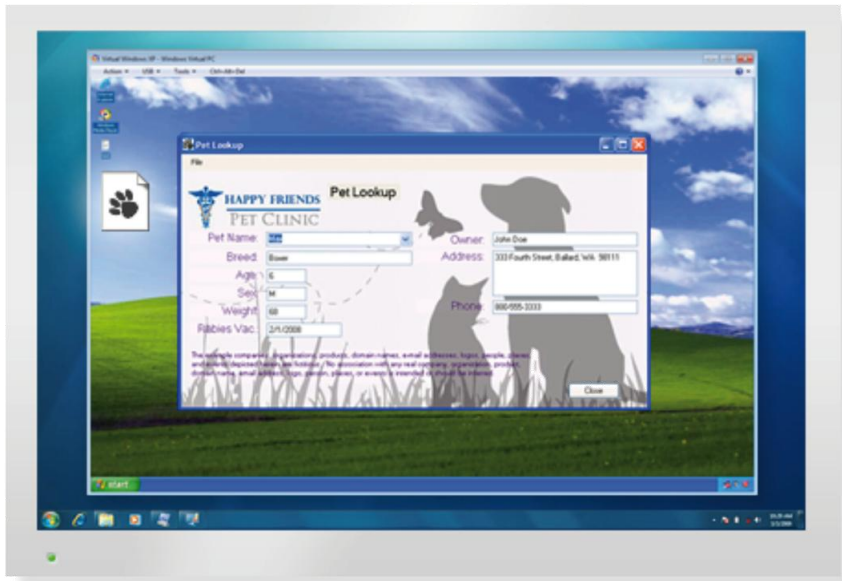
Virtual Windows XP - Windows Virtual PC

Action ▾ USB ▾ Tools ▾ Ctrl+Alt+Del

Pet Lookup

File

HAPPY FRIENDS
PET CLINIC

Pet Lookup

Pet Name: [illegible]

Breed: Boxer

Age: 6

Sex: M

Weight: 68

Rabies Vac.: 2/1/2008

Owner: John Doe

Address: 333 Fourth Street, Ballard, WA 98111

Phone: 800/555-3333

The example companies, organizations, products, domain names, email addresses, logos, people, places, and events depicted herein are fictitious. No association with any real company, organization, product, domain name, email address, logo, person, places, or events is intended or should be inferred.

Close

start